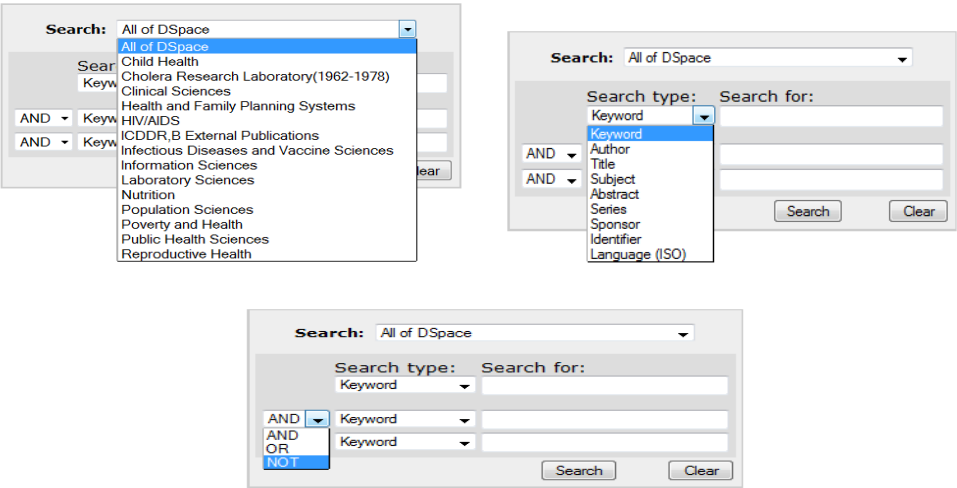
Search: All of DSpace

All of DSpace
Child Health
Cholera Research Laboratory(1962-1978)
Clinical Sciences
Health and Family Planning Systems
HIV/AIDS
ICDDR,B External Publications
Infectious Diseases and Vaccine Sciences
Information Sciences
Laboratory Sciences
Nutrition
Population Sciences
Poverty and Health
Public Health Sciences
Reproductive Health

Sear
Keyw
AND Keyw
AND Keyw
lear

Search: All of DSpace
Search type: Search for:
Keyword
Keyword
Author
Title
Subject
Abstract
Series
Sponsor
Identifier
Language (ISO)
AND
AND
Search Clear

Search: All of DSpace
Search type: Search for:
Keyword
AND Keyword
AND
OR
NOT
Keyword
Search Clear